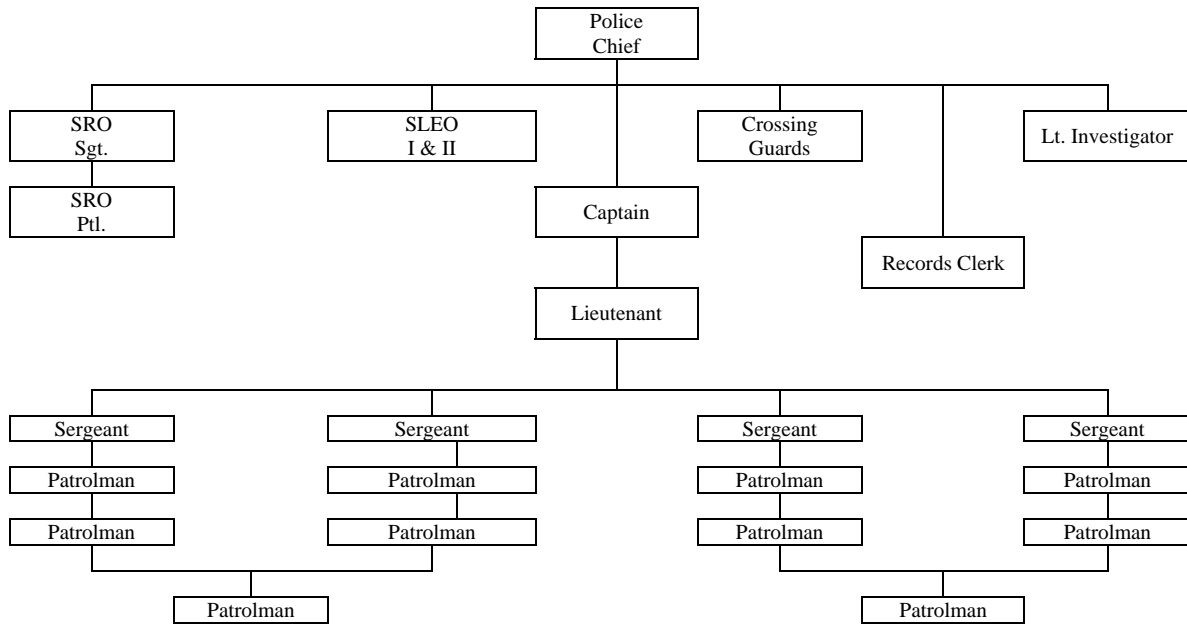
Police Chief

SRO Sgt.

SLEO I & II

Crossing Guards

Lt. Investigator

SRO Ptl.

Captain

Records Clerk

Lieutenant

Sergeant

Patrolman

Patrolman

Sergeant

Patrolman

Patrolman

Sergeant

Patrolman

Patrolman

Sergeant

Patrolman

Patrolman

Patrolman

Patrolman